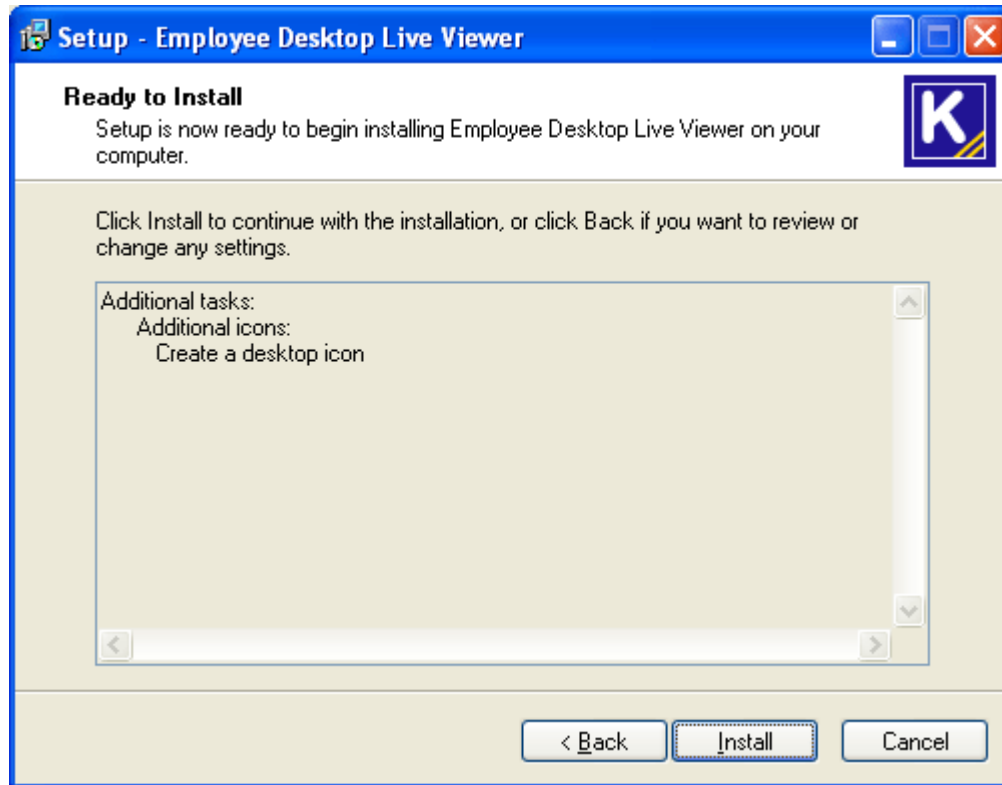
Setup - Employee Desktop Live Viewer

Ready to Install
Setup is now ready to begin installing Employee Desktop Live Viewer on your computer.

K

Click Install to continue with the installation, or click Back if you want to review or change any settings.

Additional tasks:
Additional icons:
Create a desktop icon

< Back
Install
Cancel